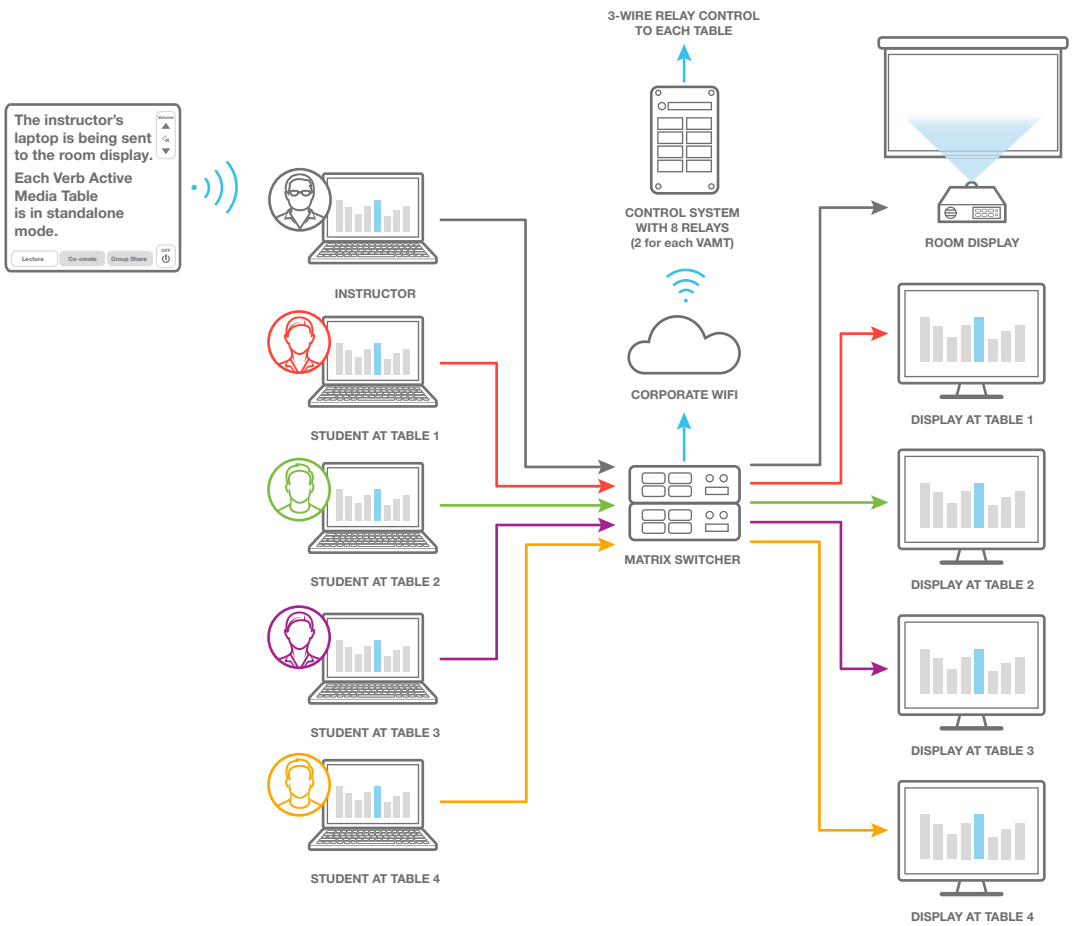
The instructor's laptop is being sent to the room display.

Each Verb Active Media Table is in standalone mode.

Volume

Lecture Co-create Group Share OFF

3-WIRE RELAY CONTROL TO EACH TABLE

CONTROL SYSTEM WITH 8 RELAYS (2 for each VAMT)

ROOM DISPLAY

INSTRUCTOR

CORPORATE WIFI

DISPLAY AT TABLE 1

STUDENT AT TABLE 1

STUDENT AT TABLE 2

MATRIX SWITCHER

DISPLAY AT TABLE 2

STUDENT AT TABLE 3

DISPLAY AT TABLE 3

STUDENT AT TABLE 4

DISPLAY AT TABLE 4